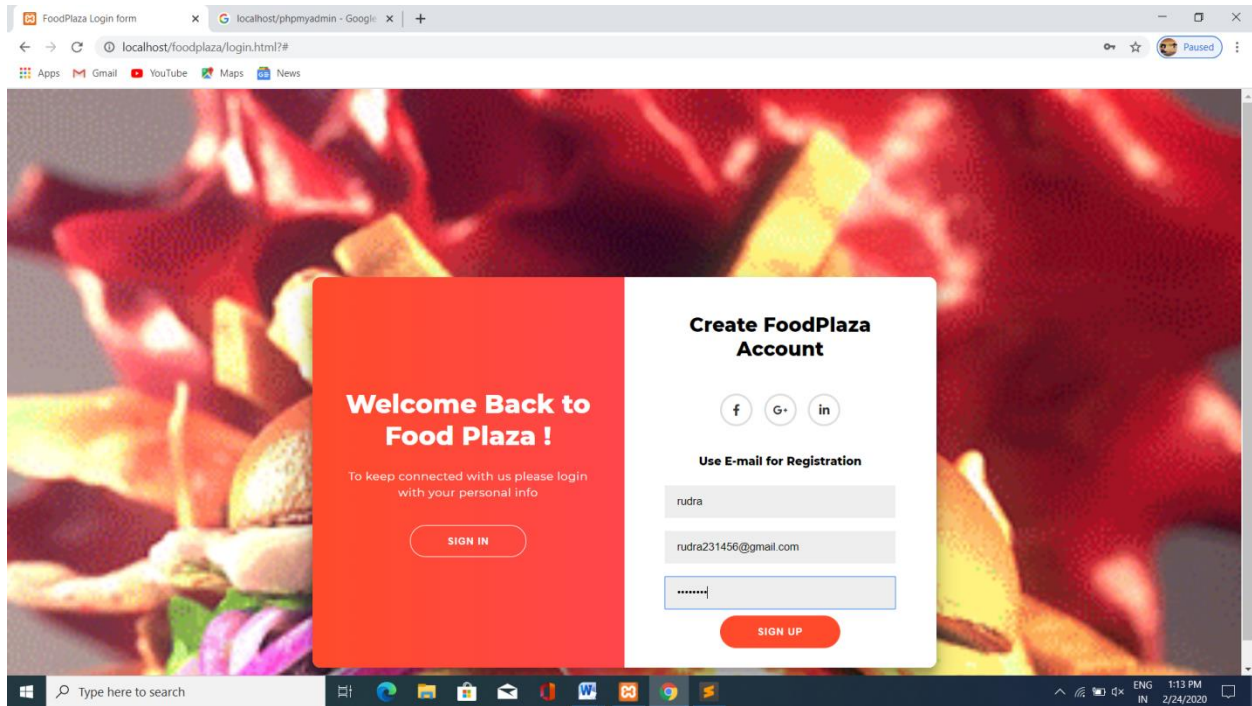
FoodPlaza Login form ×
localhost/phpmyadmin - Google ×
+

localhost/foodplaza/login.html?#

Paused

Apps Gmail YouTube Maps News

Welcome Back to Food Plaza !

To keep connected with us please login with your personal info

SIGN IN

Create FoodPlaza Account

f G+ in

Use E-mail for Registration

rudra

rudra231456@gmail.com

••••••••

SIGN UP

Type here to search

ENG IN 1:13 PM 2/24/2020